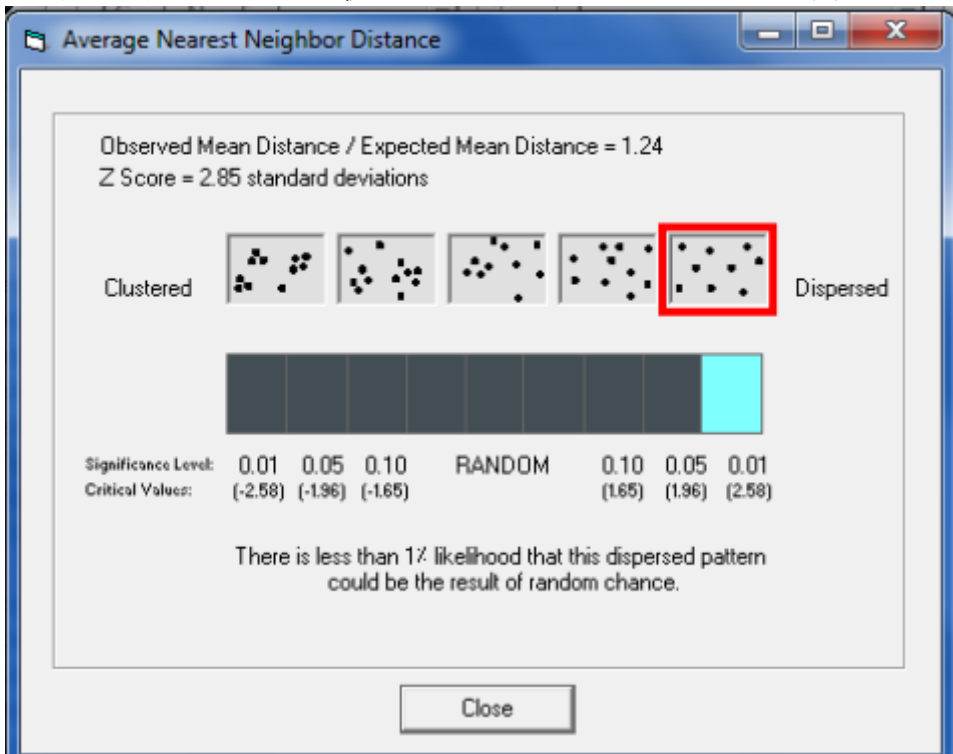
Average Nearest Neighbor Distance

Observed Mean Distance / Expected Mean Distance = 1.24
Z Score = 2.85 standard deviations

Clustered

Dispersed

Significance Level: 0.01 0.05 0.10 RANDOM 0.10 0.05 0.01
Critical Values: (-2.58) (-1.96) (-1.65) (1.65) (1.96) (2.58)

There is less than 1% likelihood that this dispersed pattern could be the result of random chance.

Close